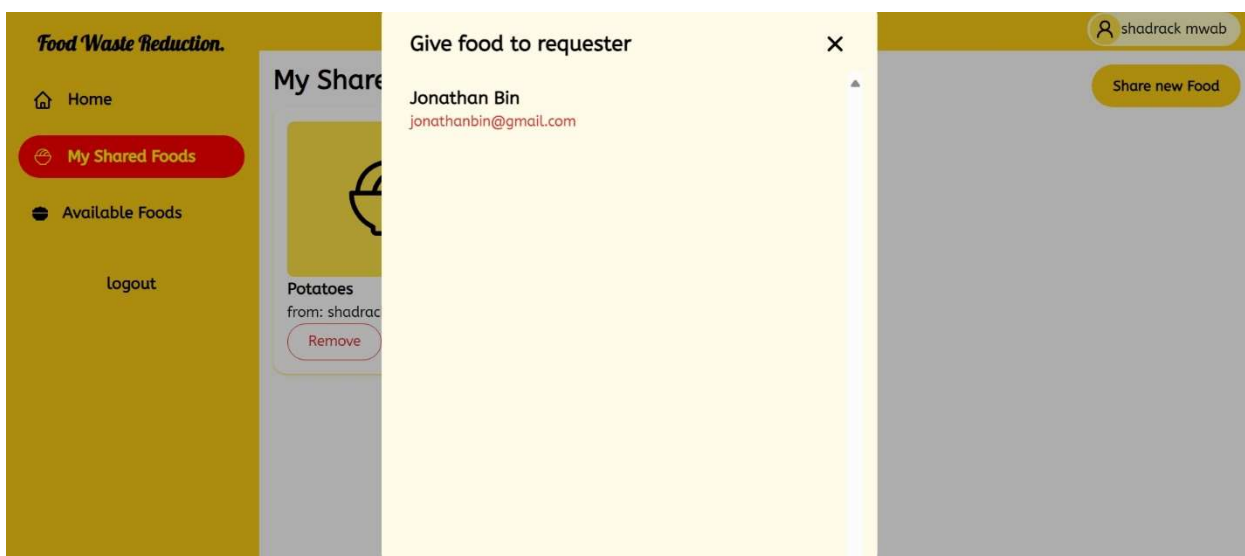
Food Waste Reduction.

Home

My Shared Foods

Available Foods

logout

My Share

Potatoes
from: shadrac
Remove

Give food to requester
×

Jonathan Bin
jonathanbin@gmail.com

shadrack mwab

Share new Food